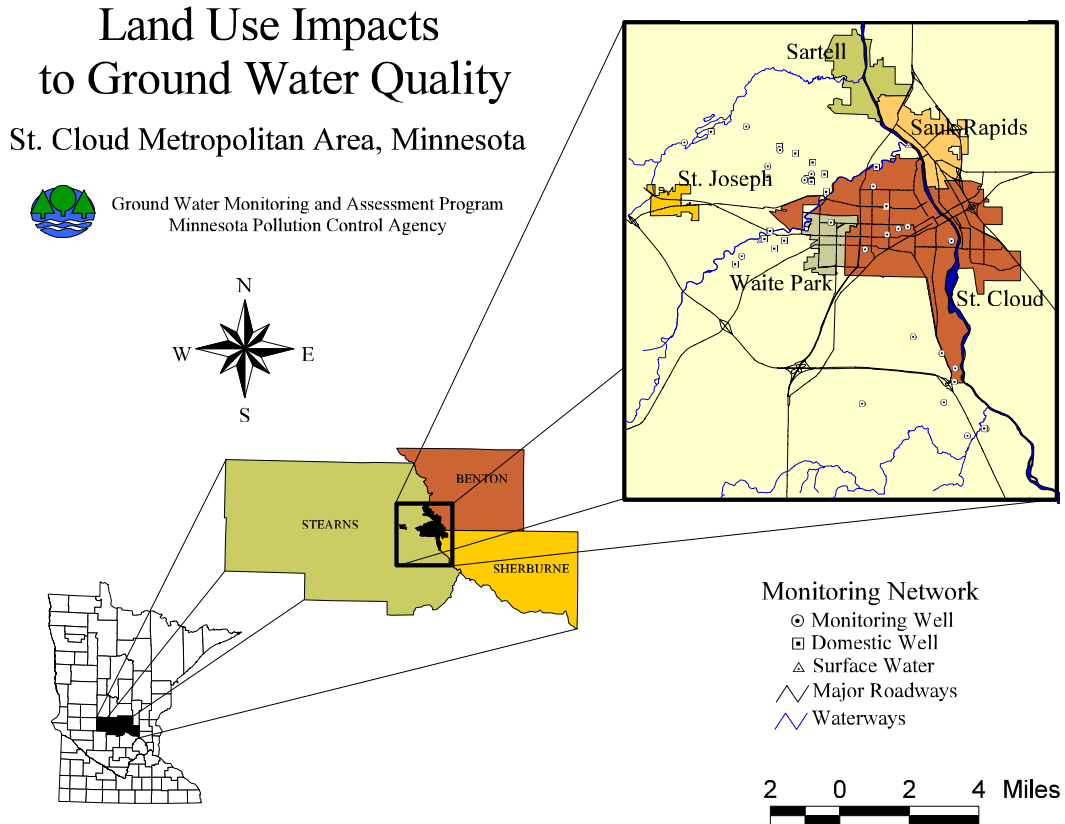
Land Use Impacts to Ground Water Quality

St. Cloud Metropolitan Area, Minnesota

Ground Water Monitoring and Assessment Program
Minnesota Pollution Control Agency

N
W
E
S

Sartell
Sauk Rapids
St. Joseph
Waite Park
St. Cloud

BENTON
STEARNS
SHERBURNE

Monitoring Network
Monitoring Well
Domestic Well
Surface Water
Major Roadways
Waterways

2 0 2 4 Miles